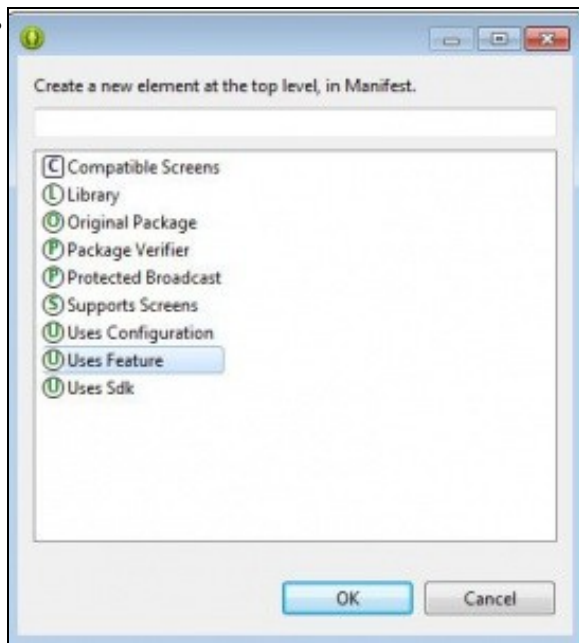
Create a new element at the top level, in Manifest.

C Compatible Screens
L Library
O Original Package
P Package Verifier
P Protected Broadcast
S Supports Screens
U Uses Configuration
U Uses Feature
U Uses Sdk

OK
Cancel